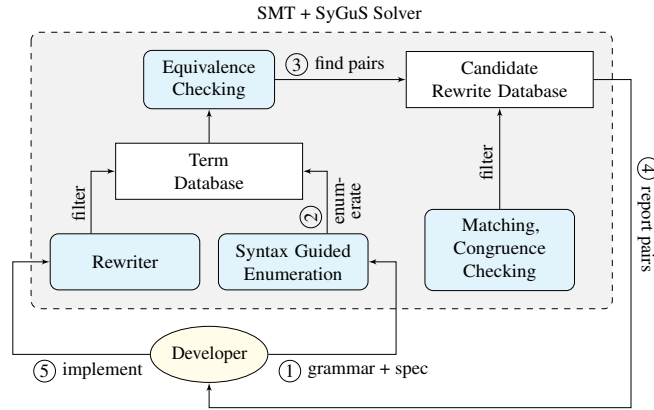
SMT + SyGuS Solver

Equivalence Checking

③ find pairs

Candidate Rewrite Database

Term Database

filter

② enumerate

filter

④ report pairs

Rewriter

Syntax Guided Enumeration

Matching, Congruence Checking

Developer

⑤ implement

① grammar + spec